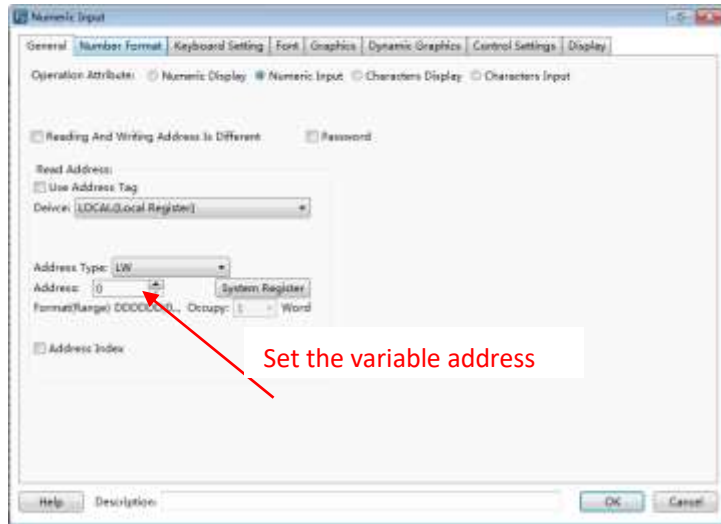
Numeric Input

General | Number Format | Keyboard Setting | Font | Graphics | Dynamic Graphics | Control Settings | Display

Operation Attribute: Numeric Display Numeric Input Characters Display Characters Input

Reading And Writing Address Is Different

Password

Read Address:

Use Address Tag

Deivce: LOCAL(Local Register)

Address Type: LW

Address: 0

System Register

Format(Range): DDDDDD(0... Occupy: 1 Word

Address Index

Set the variable address

Help Description:

OK Cancel